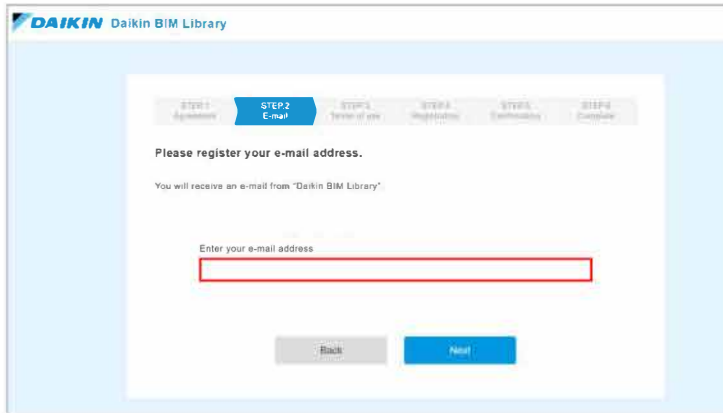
DAIKIN Daikin BIM Library

STEP 1 Agreement
STEP 2 E-mail
STEP 3 Terms of use
STEP 4 Registration
STEP 5 Confirmation
STEP 6 Complete

Please register your e-mail address.

You will receive an e-mail from "Daikin BIM Library".

Enter your e-mail address

Back
Next